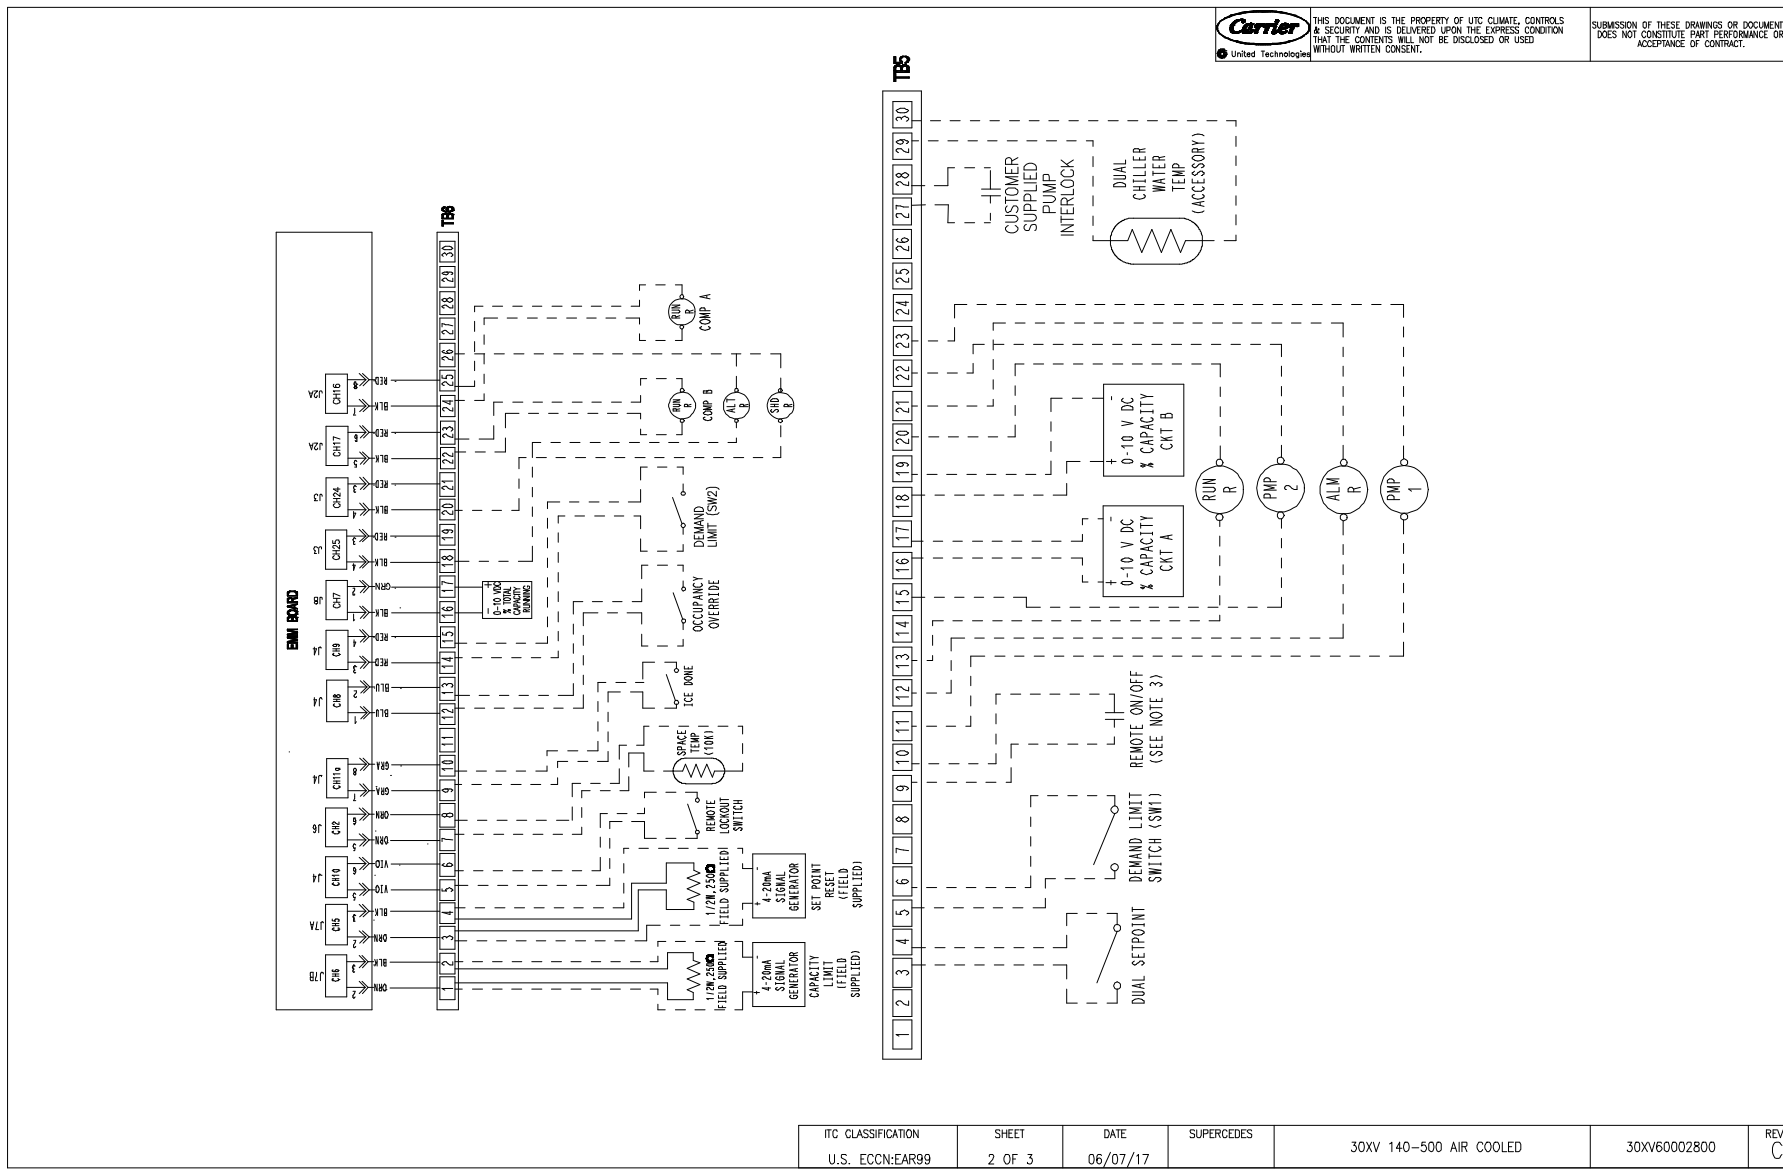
Carrier
United Technologies
THIS DOCUMENT IS THE PROPERTY OF UTC CLIMATE, CONTROLS & SECURITY AND IS DELIVERED UPON THE EXPRESS CONDITION THAT THE CONTENTS WILL NOT BE DISCLOSED OR USED WITHOUT WRITTEN CONSENT.

SUBMISSION OF THESE DRAWINGS OR DOCUMENT DOES NOT CONSTITUTE PART PERFORMANCE OR ACCEPTANCE OF CONTRACT.

TB5

30 29 28 27 26 25 24 23 22 21 20 19 18 17 16 15 14 13 12 11 10 9 8 7 6 5 4 3 2 1

CUSTOMER SUPPLIED PUMP INTERLOCK

DUAL CHILLER WATER TEMP (ACCESSORY)

0-10 V DC % CAPACITY CKT B

0-10 V DC % CAPACITY CKT A

RUN R

PMP 2

ALM R

PMP 1

REMOTE ON/OFF (SEE NOTE 3)

DEMAND LIMIT SWITCH (SW1)

DUAL SETPOINT

TB6

30 29 28 27 26 25 24 23 22 21 20 19 18 17 16 15 14 13 12 11 10 9 8 7 6 5 4 3 2 1

EMM BOARD

J2A CH16 8 7
J2A CH17 6 5
J3 CH24 6 5
J3 CH25 8 7
J8 CH7 2 1
J4 CH9 4 3
J4 CH8 2 1
J4 CH11a 8 7
J6 CH2 6 5
J4 CH10 6 5
J7A CH5 2 1
J7B CH6 2 1

RED BLK RED BLK RED BLK RED BLK GRN BLK RED RED BLU BLU GRA GRA ORN ORN VIO VIO BLK ORN BLK ORN

0-10 VDC % TOTAL CAPACITY RUNNING

RUN R COMP A

RUN R COMP B

ALT R

SHD R

DEMAND LIMIT (SW2)

OCCUPANCY OVERRIDE

ICE DONE

SPACE TEMP (10K)

REMOTE LOCKOUT SWITCH

1/2W, 250Ω FIELD SUPPLIED

4-20mA SIGNAL GENERATOR

SET POINT RESET (FIELD SUPPLIED)

1/2W, 250Ω FIELD SUPPLIED

4-20mA SIGNAL GENERATOR

CAPACITY LIMIT (FIELD SUPPLIED)

| ITC CLASSIFICATION | SHEET | DATE | SUPERCEDES | | | REV |
|---|---|---|---|---|---|---|
| U.S. ECCN:EAR99 | 2 OF 3 | 06/07/17 | | 30XV 140-500 AIR COOLED | 30XV60002800 | C |